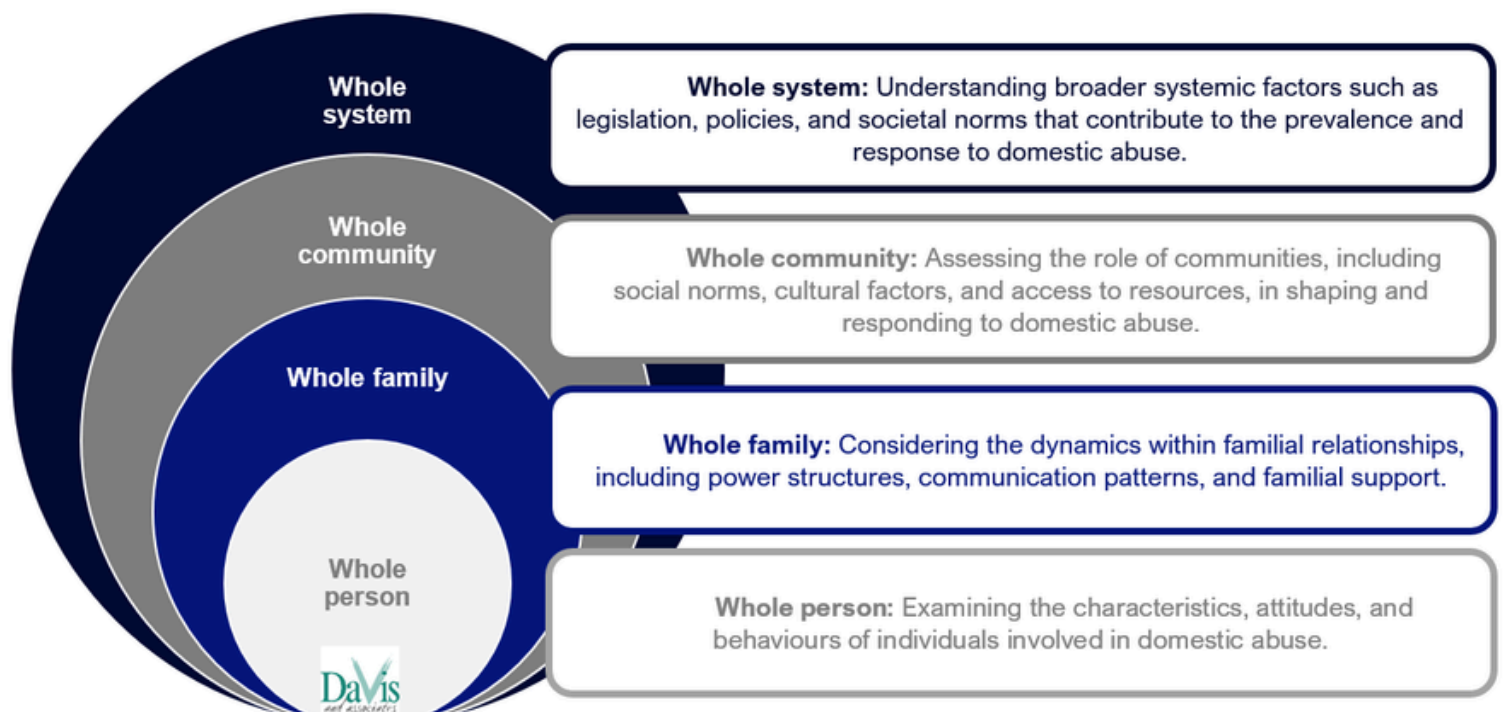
Whole system

Whole community

Whole family

Whole person

DaVis and associates

**Whole system:** Understanding broader systemic factors such as legislation, policies, and societal norms that contribute to the prevalence and response to domestic abuse.

**Whole community:** Assessing the role of communities, including social norms, cultural factors, and access to resources, in shaping and responding to domestic abuse.

**Whole family:** Considering the dynamics within familial relationships, including power structures, communication patterns, and familial support.

**Whole person:** Examining the characteristics, attitudes, and behaviours of individuals involved in domestic abuse.